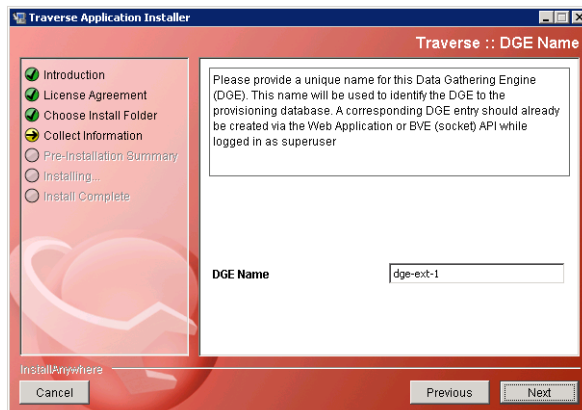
Traverse Application Installer

Traverse :: DGE Name

Introduction
License Agreement
Choose Install Folder
Collect Information
Pre-Installation Summary
Installing...
Install Complete

Please provide a unique name for this Data Gathering Engine (DGE). This name will be used to identify the DGE to the provisioning database. A corresponding DGE entry should already be created via the Web Application or BVE (socket) API while logged in as superuser

DGE Name dge-ext-1

InstallAnywhere

Cancel

Previous

Next